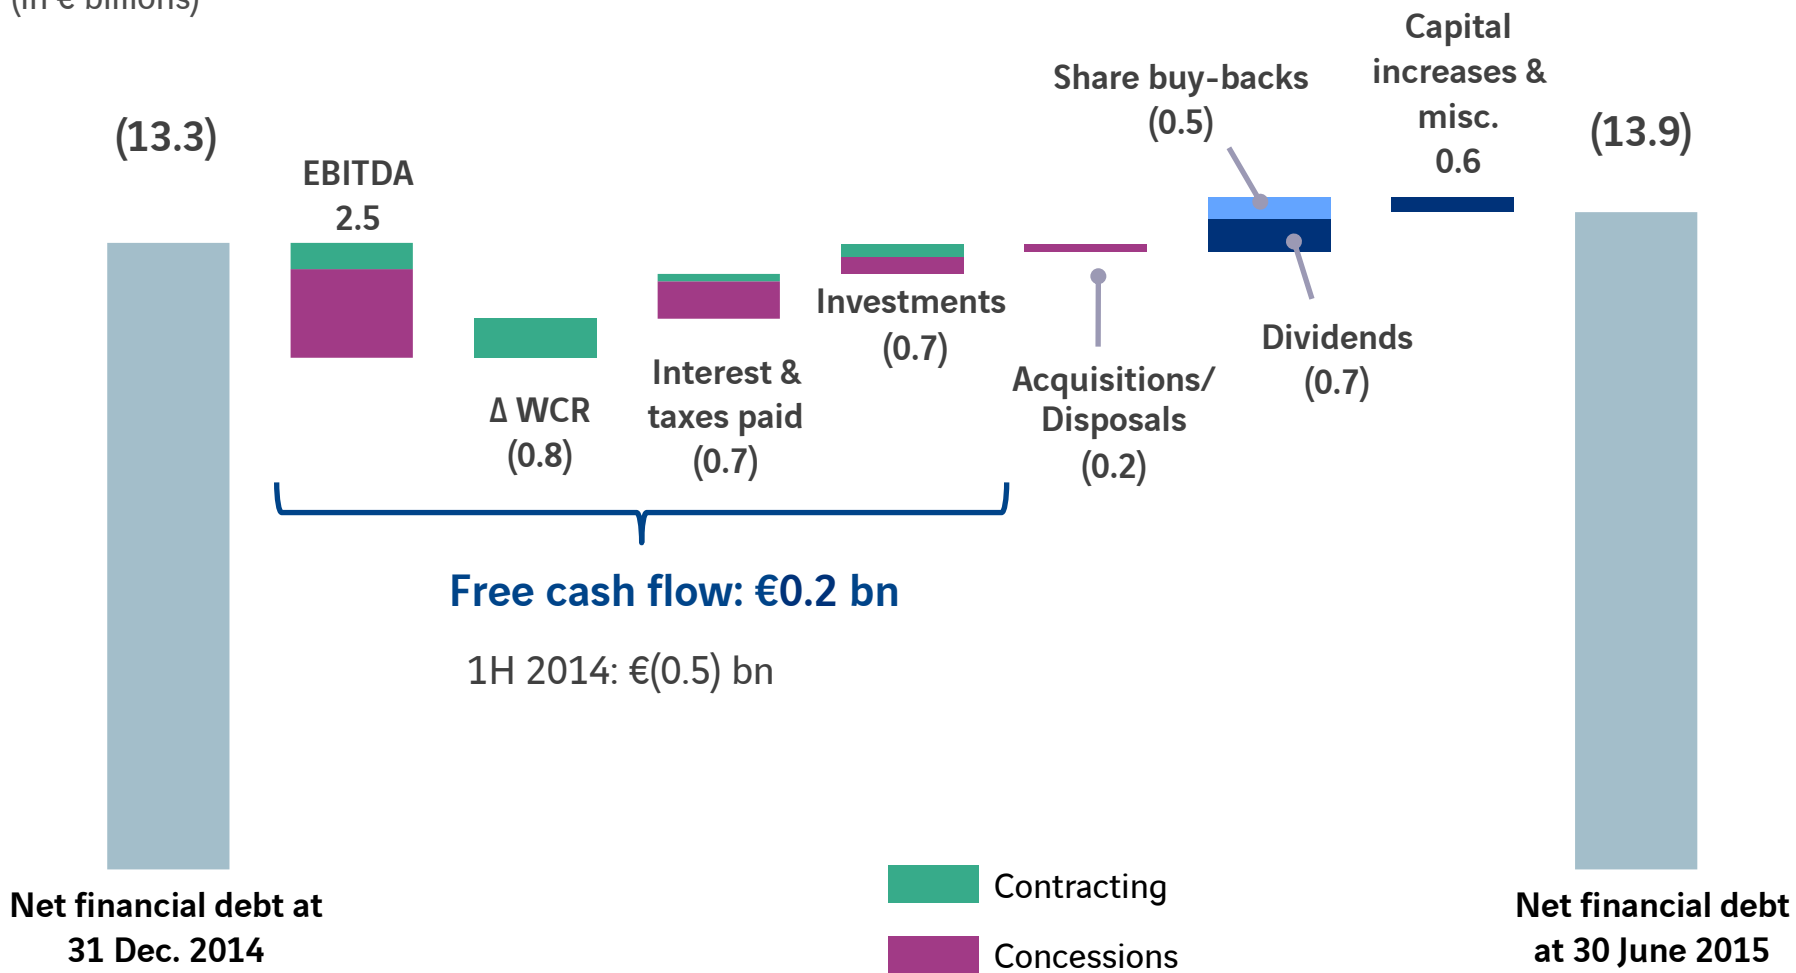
(in € billions)

(13.3)

EBITDA 2.5

Δ WCR (0.8)

Interest & taxes paid (0.7)

Investments (0.7)

Acquisitions/ Disposals (0.2)

Share buy-backs (0.5)

Dividends (0.7)

Capital increases & misc. 0.6

(13.9)

Free cash flow: €0.2 bn

1H 2014: €(0.5) bn

Net financial debt at 31 Dec. 2014

Contracting

Concessions

Net financial debt at 30 June 2015